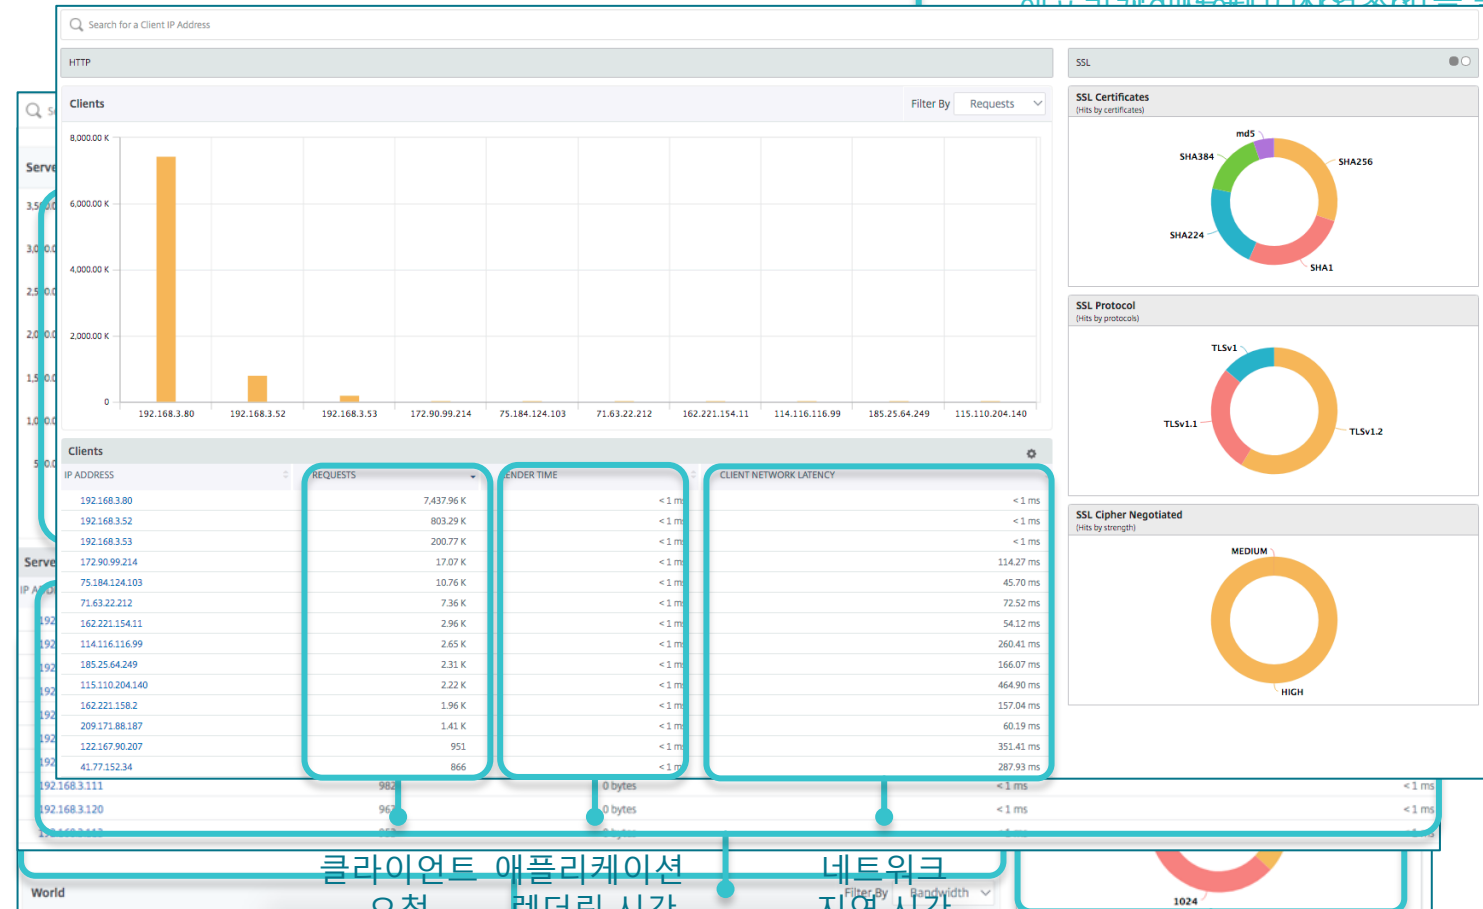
Search for a Client IP Address

HTTP

SSL

Clients

Filter By Requests

8,000.00 K
6,000.00 K
4,000.00 K
2,000.00 K
0

192.168.3.80
192.168.3.52
192.168.3.53
172.90.99.214
75.184.124.103
71.63.22.212
162.221.154.11
114.116.116.99
185.25.64.249
115.110.204.140

SSL Certificates
(Hits by certificates)
md5
SHA384
SHA256
SHA224
SHA1

SSL Protocol
(Hits by protocols)
TLSv1
TLSv1.1
TLSv1.2

SSL Cipher Negotiated
(Hits by strength)
MEDIUM
HIGH

Clients

| IP ADDRESS | REQUESTS | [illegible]ENDER TIME | CLIENT NETWORK LATENCY |
|---|---|---|---|
| 192.168.3.80 | 7,437.96 K | < 1 m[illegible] | < 1 ms |
| 192.168.3.52 | 803.29 K | < 1 m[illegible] | < 1 ms |
| 192.168.3.53 | 200.77 K | < 1 m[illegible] | < 1 ms |
| 172.90.99.214 | 17.07 K | < 1 m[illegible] | 114.27 ms |
| 75.184.124.103 | 10.76 K | < 1 m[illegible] | 45.70 ms |
| 71.63.22.212 | 7.36 K | < 1 m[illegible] | 72.52 ms |
| 162.221.154.11 | 2.96 K | < 1 m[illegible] | 54.12 ms |
| 114.116.116.99 | 2.65 K | < 1 m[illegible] | 260.41 ms |
| 185.25.64.249 | 2.31 K | < 1 m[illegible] | 166.07 ms |
| 115.110.204.140 | 2.22 K | < 1 m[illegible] | 464.90 ms |
| 162.221.158.2 | 1.96 K | < 1 m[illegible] | 157.04 ms |
| 209.171.88.187 | 1.41 K | < 1 m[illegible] | 60.19 ms |
| 122.167.90.207 | 951 | < 1 m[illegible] | 351.41 ms |
| 41.77.152.34 | 866 | < 1 m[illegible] | 287.93 ms |

192.168.3.111 982 0 bytes < 1 ms < 1 ms
192.168.3.120 967 0 bytes < 1 ms < 1 ms

Serve
Serve
IP A
World
Filter By Bandwidth
1024

클라이언트 애플리케이션 네트워크
요청 렌더링 시간 지연 시간